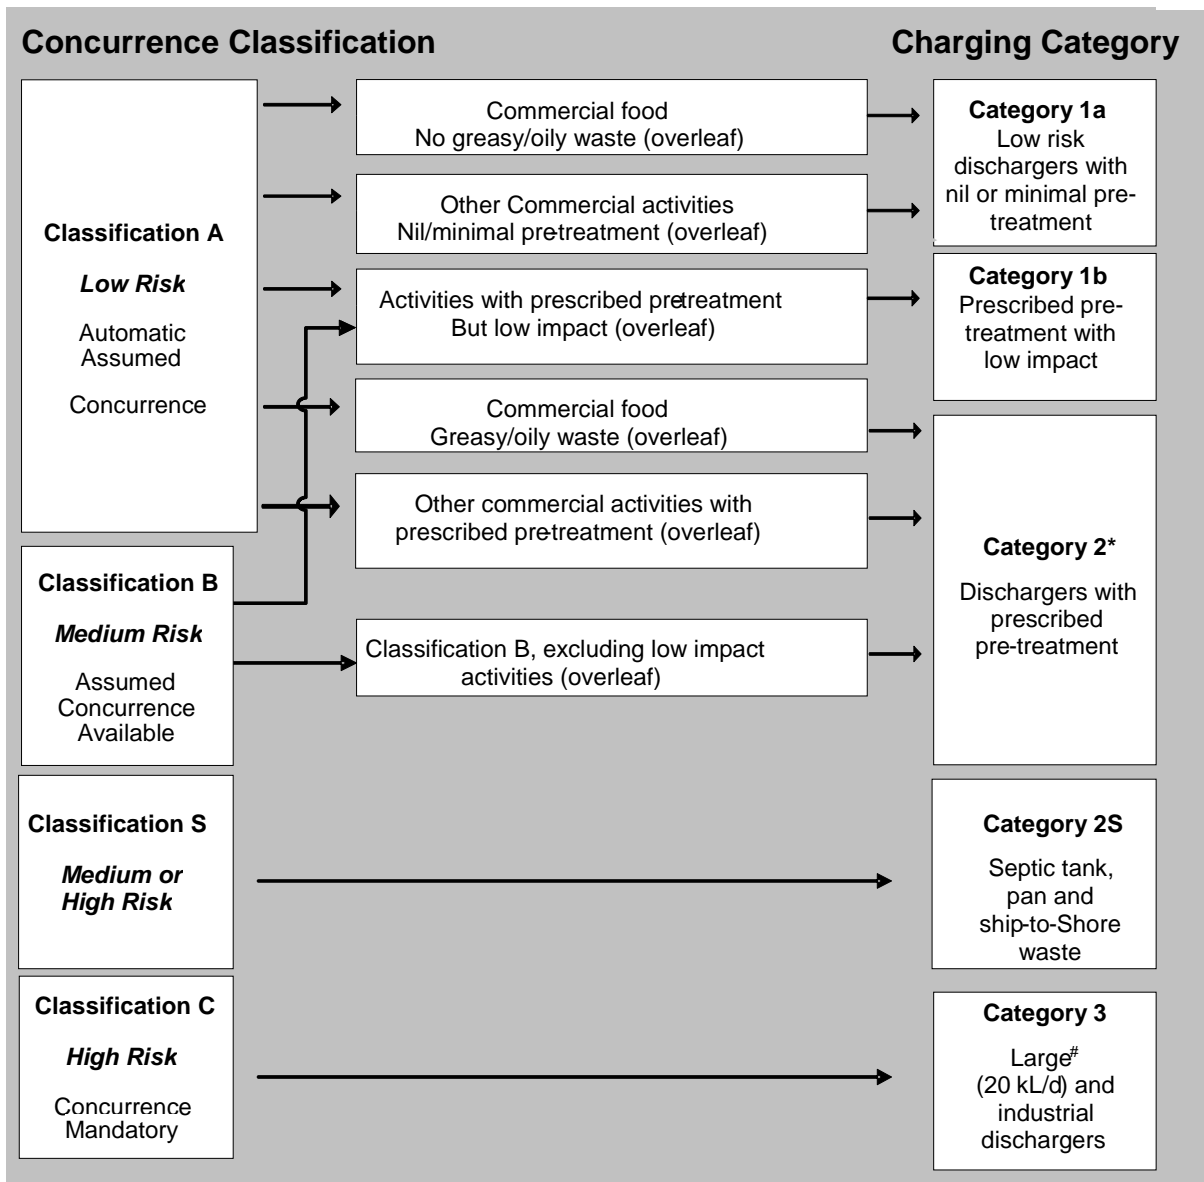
Concurrence Classification

Charging Category

Classification A

Low Risk

Automatic Assumed

Concurrence

Commercial food
No greasy/oily waste (overleaf)

Other Commercial activities
Nil/minimal pre-treatment (overleaf)

Activities with prescribed pretreatment
But low impact (overleaf)

Commercial food
Greasy/oily waste (overleaf)

Other commercial activities with prescribed pretreatment (overleaf)

Classification B

Medium Risk

Assumed Concurrence Available

Classification B, excluding low impact activities (overleaf)

Category 1a
Low risk dischargers with nil or minimal pretreatment

Category 1b
Prescribed pretreatment with low impact

Category 2*

Dischargers with prescribed pre-treatment

Classification S

Medium or High Risk

Category 2S

Septic tank, pan and ship-to-Shore waste

Classification C

High Risk

Concurrence Mandatory

Category 3

Large$^{\#}$ (20 kL/d) and industrial dischargers